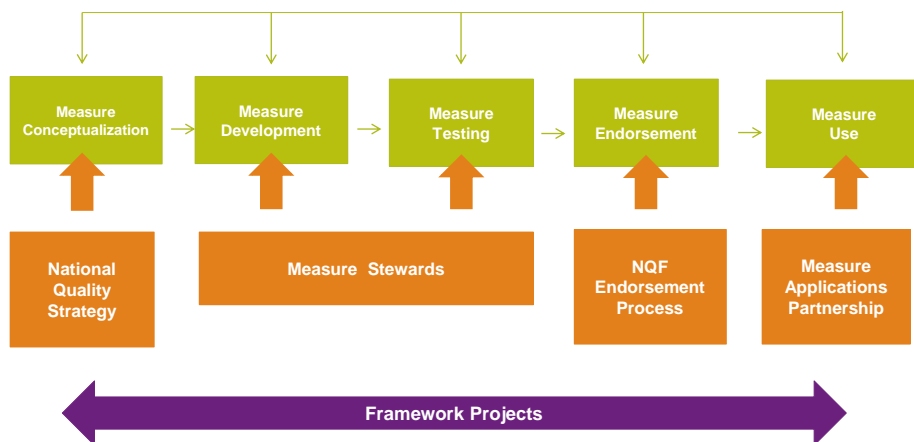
Measure Conceptualization

Measure Development

Measure Testing

Measure Endorsement

Measure Use

National Quality Strategy

Measure Stewards

NQF Endorsement Process

Measure Applications Partnership

Framework Projects